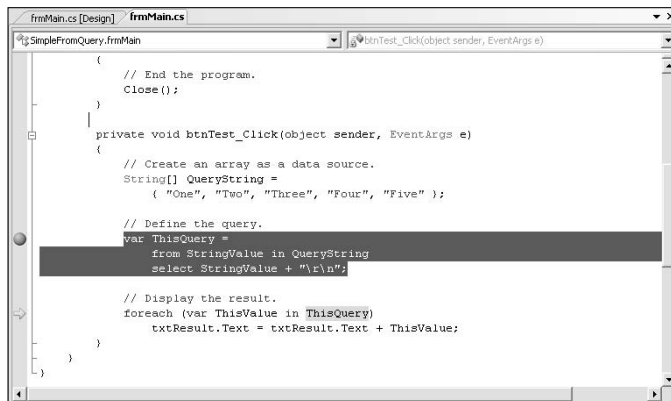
frmMain.cs [Design] frmMain.cs

SimpleFromQuery.frmMain

btnTest_Click(object sender, EventArgs e)

{
    // End the program.
    Close();
}

private void btnTest_Click(object sender, EventArgs e)
{
    // Create an array as a data source.
    String[] QueryString =
        { "One", "Two", "Three", "Four", "Five" };

    // Define the query.
    var ThisQuery =
        from StringValue in QueryString
        select StringValue + "\r\n";

    // Display the result.
    foreach (var ThisValue in ThisQuery)
        txtResult.Text = txtResult.Text + ThisValue;
}
}
}